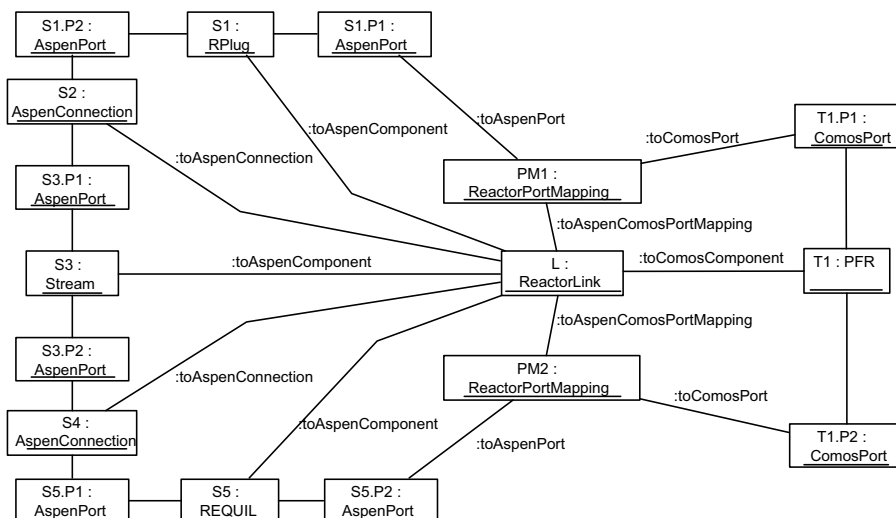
S1.P2 : AspenPort

S1 : RPlug

S1.P1 : AspenPort

S2 : AspenConnection

:toAspenComponent

:toAspenPort

:toComosPort

T1.P1 : ComosPort

:toAspenConnection

PM1 : ReactorPortMapping

S3.P1 : AspenPort

:toAspenComosPortMapping

S3 : Stream

:toAspenComponent

L : ReactorLink

:toComosComponent

T1 : PFR

:toAspenComosPortMapping

S3.P2 : AspenPort

:toAspenConnection

PM2 : ReactorPortMapping

:toComosPort

S4 : AspenConnection

:toAspenComponent

:toAspenPort

T1.P2 : ComosPort

S5.P1 : AspenPort

S5 : REQUIL

S5.P2 : AspenPort